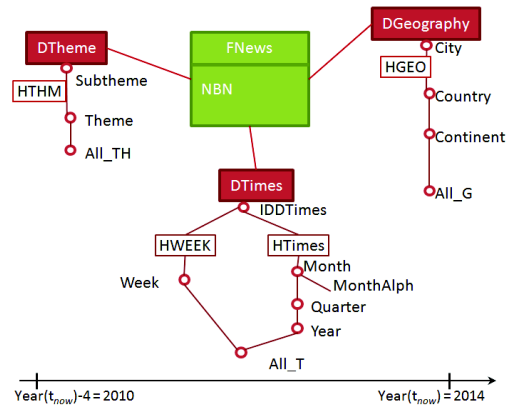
DTheme
Subtheme
HTHM
Theme
All_TH

FNews
NBN

DGeography
City
HGEO
Country
Continent
All_G

DTimes
IDDTimes
HWEEK
HTimes
Week
Month
MonthAlph
Quarter
Year
All_T

Year($t_{now}$)-4 = 2010
Year($t_{now}$) = 2014